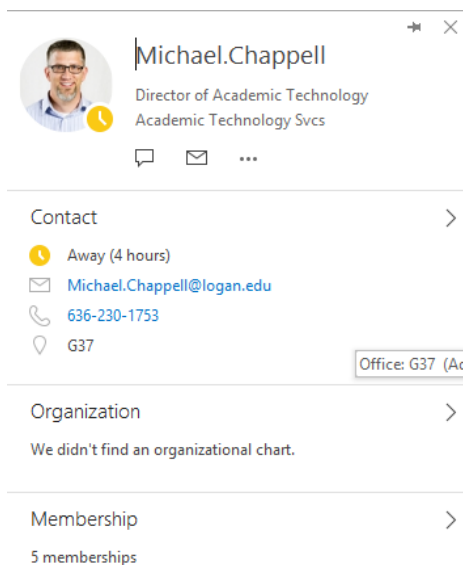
Michael.Chappell

Director of Academic Technology
Academic Technology Svcs

Contact

Away (4 hours)

Michael.Chappell@logan.edu

636-230-1753

G37

Office: G37 (Ac

Organization

We didn't find an organizational chart.

Membership

5 memberships